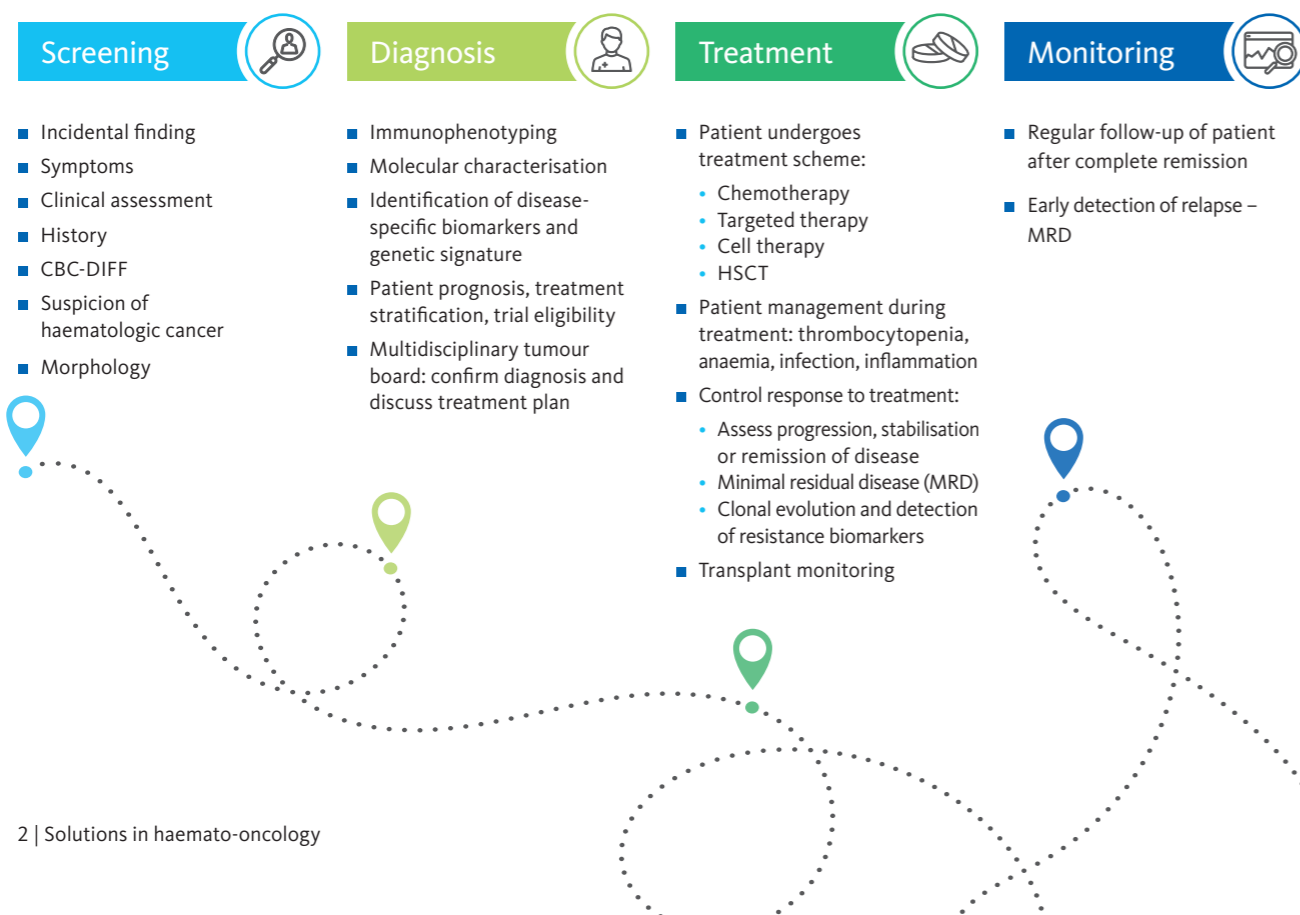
Screening

- Incidental finding
- Symptoms
- Clinical assessment
- History
- CBC-DIFF
- Suspicion of haematologic cancer
- Morphology

Diagnosis

- Immunophenotyping
- Molecular characterisation
- Identification of disease-specific biomarkers and genetic signature
- Patient prognosis, treatment stratification, trial eligibility
- Multidisciplinary tumour board: confirm diagnosis and discuss treatment plan

Treatment

- Patient undergoes treatment scheme:
  - Chemotherapy
  - Targeted therapy
  - Cell therapy
  - HSCT
- Patient management during treatment: thrombocytopenia, anaemia, infection, inflammation
- Control response to treatment:
  - Assess progression, stabilisation or remission of disease
  - Minimal residual disease (MRD)
  - Clonal evolution and detection of resistance biomarkers
- Transplant monitoring

Monitoring

- Regular follow-up of patient after complete remission
- Early detection of relapse – MRD

2 | Solutions in haemato-oncology